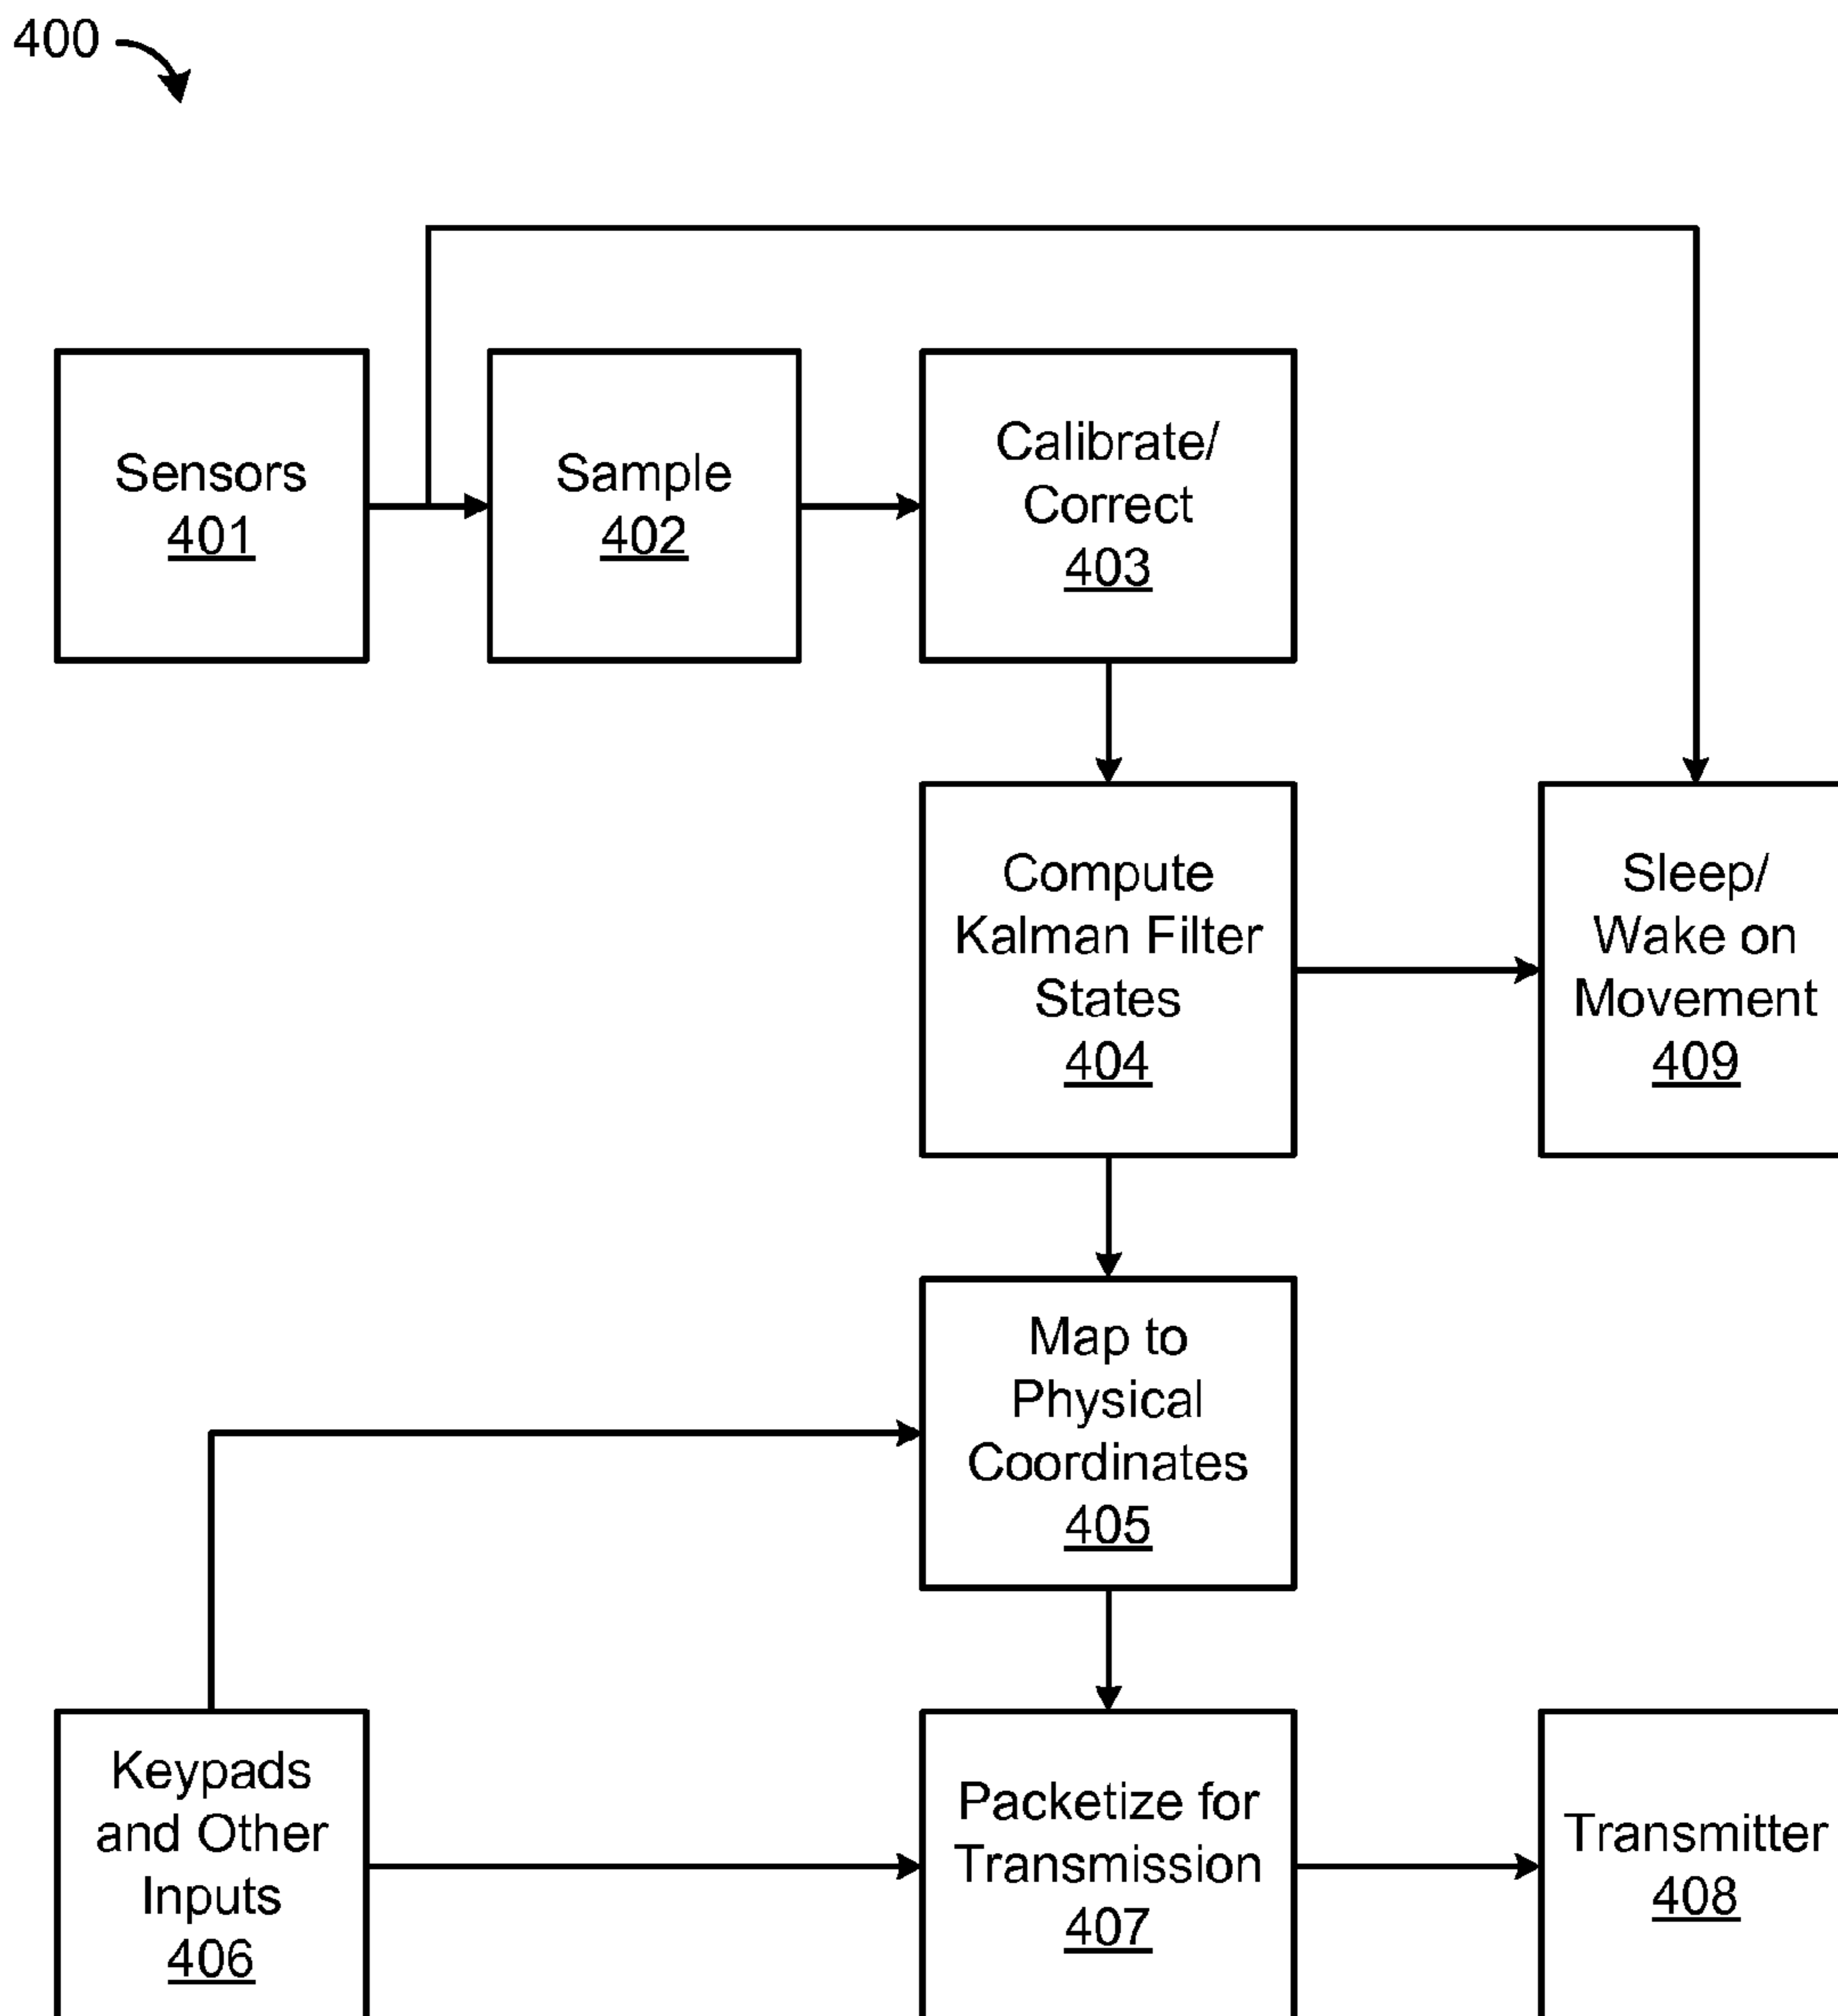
400

Sensors
401

Sample
402

Calibrate/
Correct
403

Compute
Kalman Filter
States
404

Sleep/
Wake on
Movement
409

Map to
Physical
Coordinates
405

Keypads
and Other
Inputs
406

Packetize for
Transmission
407

Transmitter
408